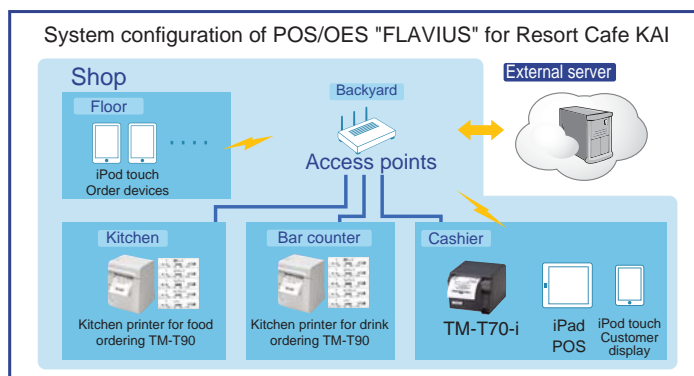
System configuration of POS/OES "FLAVIUS" for Resort Cafe KAI

Shop

Floor

iPod touch
Order devices

Backyard

Access points

External server

Kitchen

Kitchen printer for food ordering TM-T90

Bar counter

Kitchen printer for drink ordering TM-T90

Cashier

TM-T70-i

iPad POS

iPod touch Customer display